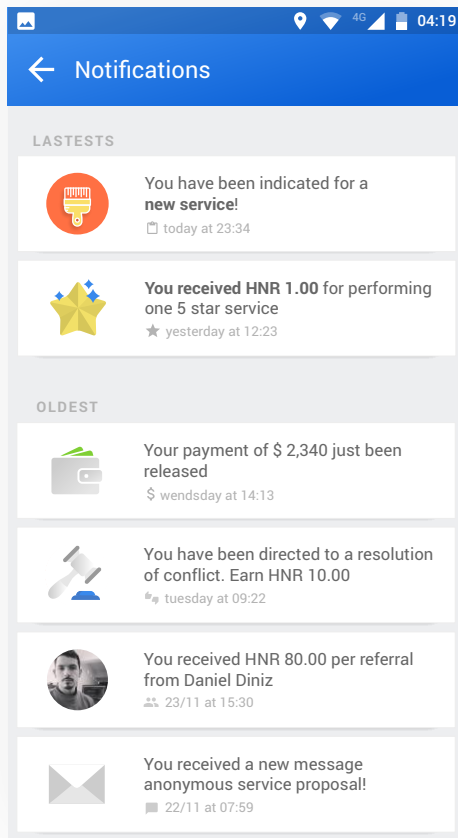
4G 04:19

Notifications

LASTESTS

You have been indicated for a **new service**!
today at 23:34

**You received HNR 1.00** for performing one 5 star service
yesterday at 12:23

OLDEST

Your payment of $ 2,340 just been released
wendsday at 14:13

You have been directed to a resolution of conflict. Earn HNR 10.00
tuesday at 09:22

You received HNR 80.00 per referral from Daniel Diniz
23/11 at 15:30

You received a new message anonymous service proposal!
22/11 at 07:59